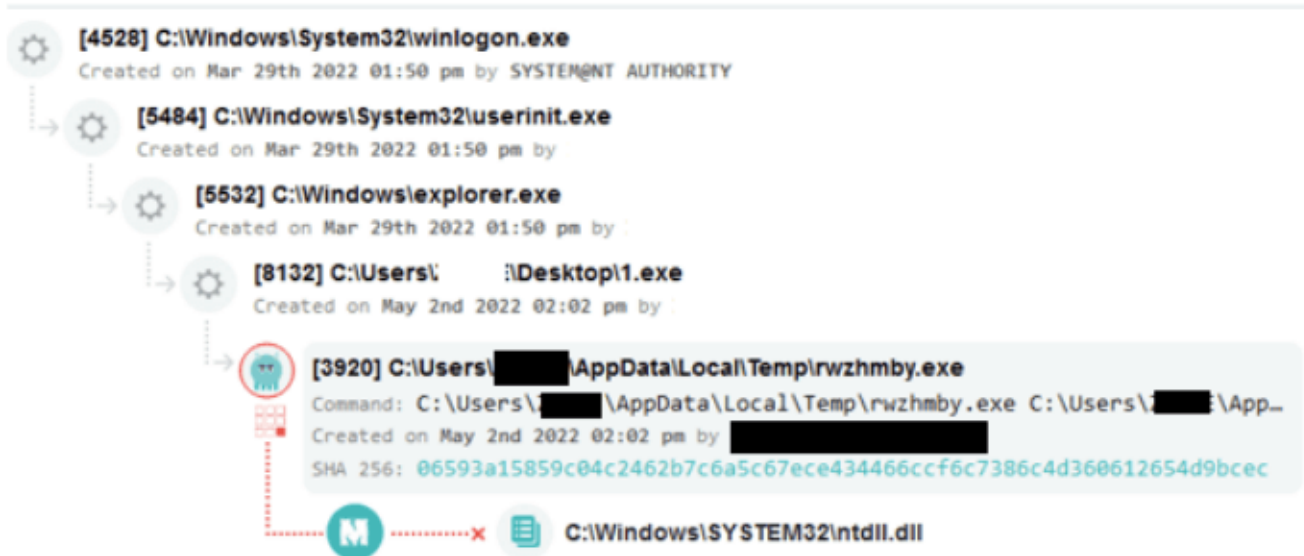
[4528] C:\Windows\System32\winlogon.exe
Created on Mar 29th 2022 01:50 pm by SYSTEM@NT AUTHORITY

[5484] C:\Windows\System32\userinit.exe
Created on Mar 29th 2022 01:50 pm by

[5532] C:\Windows\explorer.exe
Created on Mar 29th 2022 01:50 pm by

[8132] C:\Users\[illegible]\Desktop\1.exe
Created on May 2nd 2022 02:02 pm by

[3920] C:\Users\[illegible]\AppData\Local\Temp\rwzhmby.exe
Command: C:\Users\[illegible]\AppData\Local\Temp\rwzhmby.exe C:\Users\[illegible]\App…
Created on May 2nd 2022 02:02 pm by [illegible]
SHA 256: 06593a15859c04c2462b7c6a5c67ece434466ccf6c7386c4d360612654d9bcec

M

C:\Windows\SYSTEM32\ntdll.dll